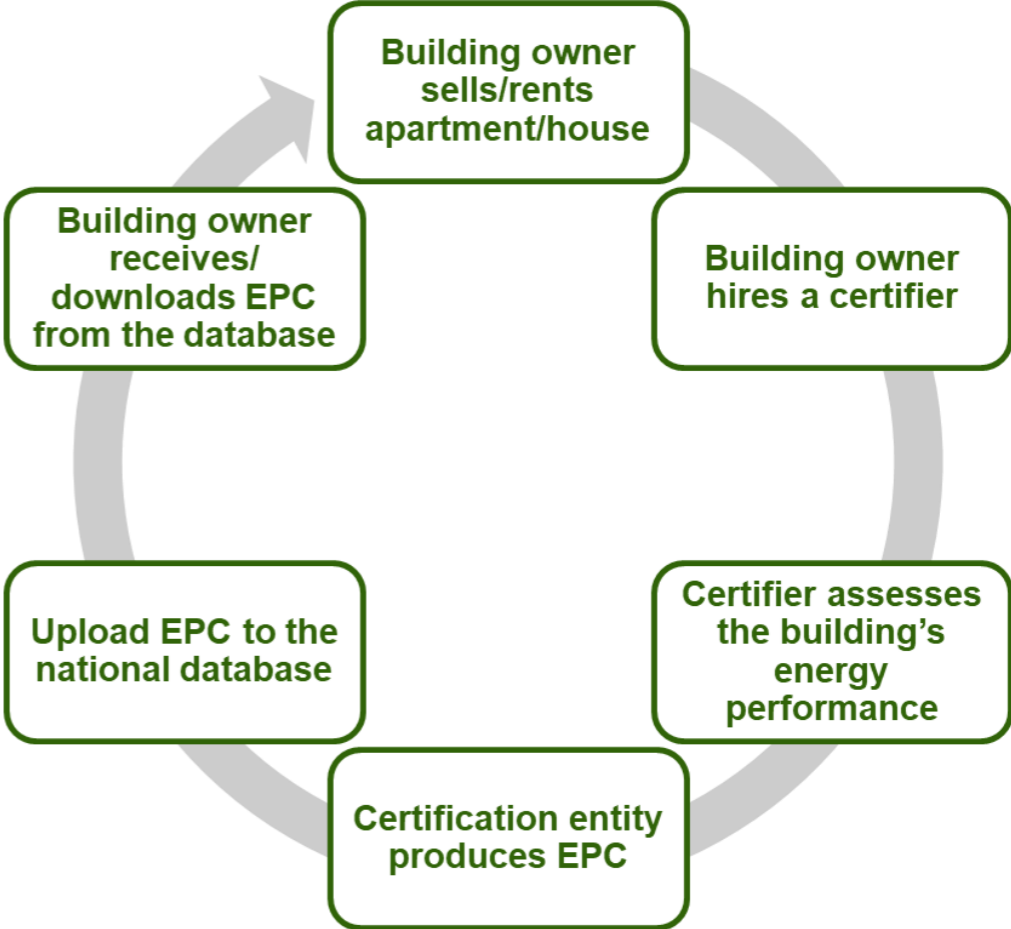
Building owner sells/rents apartment/house

Building owner hires a certifier

Certifier assesses the building’s energy performance

Certification entity produces EPC

Upload EPC to the national database

Building owner receives/ downloads EPC from the database